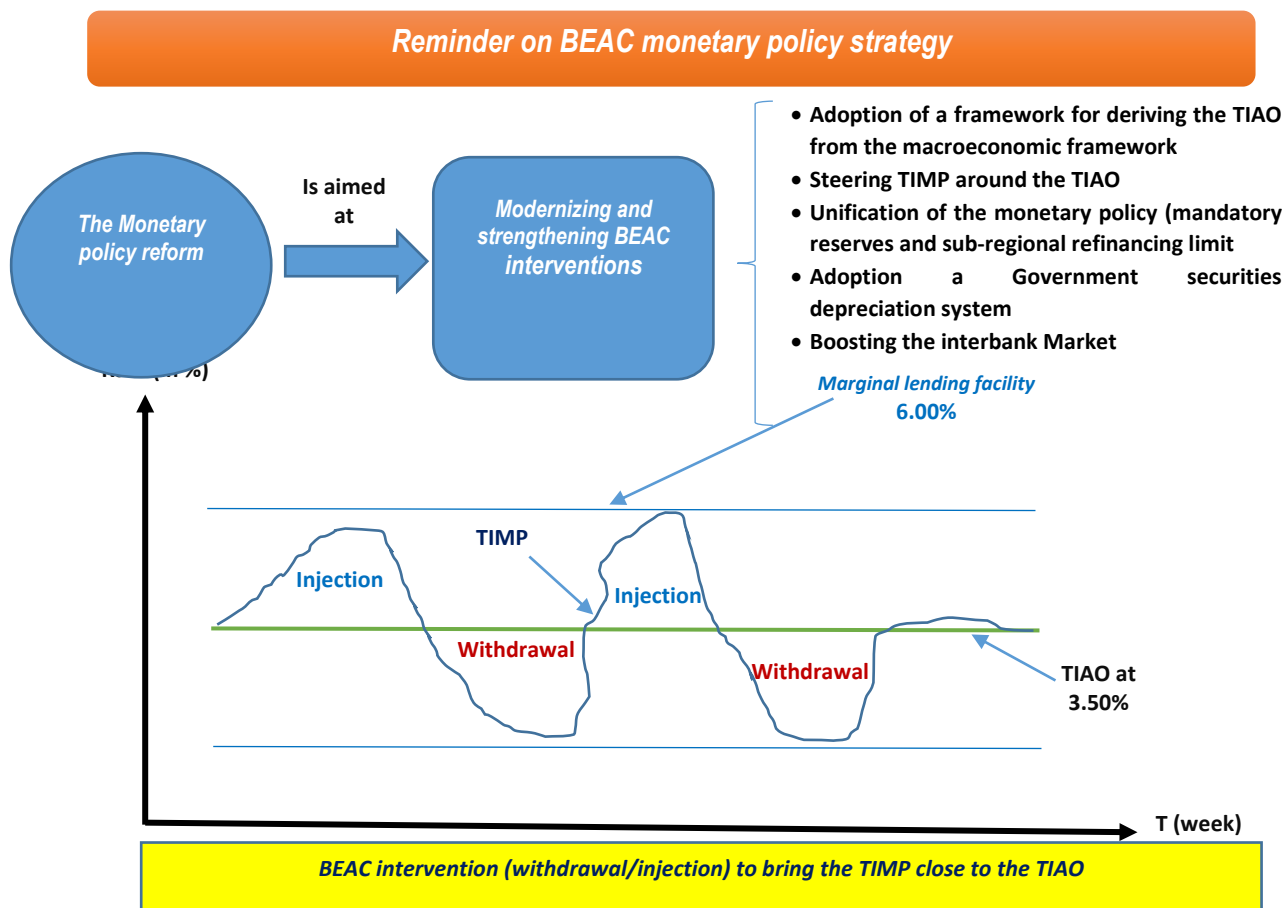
Reminder on BEAC monetary policy strategy

The Monetary policy reform

Is aimed at

Modernizing and strengthening BEAC interventions

- Adoption of a framework for deriving the TIAO from the macroeconomic framework
- Steering TIMP around the TIAO
- Unification of the monetary policy (mandatory reserves and sub-regional refinancing limit
- Adoption a Government securities depreciation system
- Boosting the interbank Market

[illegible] ([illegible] %)

Marginal lending facility 6.00%

TIMP

Injection

Withdrawal

Injection

Withdrawal

TIAO at 3.50%

T (week)

BEAC intervention (withdrawal/injection) to bring the TIMP close to the TIAO